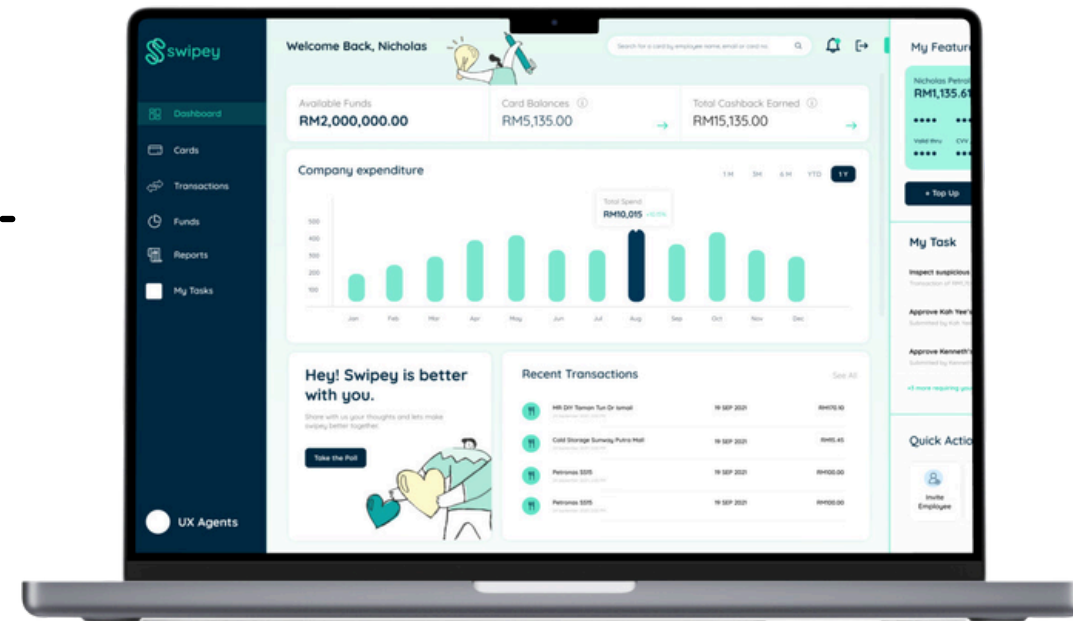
swipey

Dashboard
Cards
Transactions
Funds
Reports
My Tasks

UX Agents

Welcome Back, Nicholas

Search for a card by employee name, email or card no.

Available Funds
RM2,000,000.00

Card Balances
RM5,135.00

Total Cashback Earned
RM15,135.00

Company expenditure

1 M 3M 6 M YTD 1 Y

Total Spend
RM10,015 +0.0%

500
400
300
200
100

Jan Feb Mar Apr May Jun Jul Aug Sep Oct Nov Dec

Hey! Swipey is better with you.

Share with us your thoughts and lets make swipey better together.

Take the Poll

Recent Transactions

See All

MR DIY Taman Tun Dr Ismail 19 SEP 2021 RM170.10
Cold Storage Sunway Putra Mall 19 SEP 2021 RM15.45
Petronas SS15 19 SEP 2021 RM100.00
Petronas SS15 19 SEP 2021 RM100.00

My Featu

Nicholas Petrol
RM1,135.61

Valid thru CVV

+ Top Up

My Task

Inspect suspicious
Approve Koh Yee's
Approve Kenneth's

Quick Actio

Invite Employee